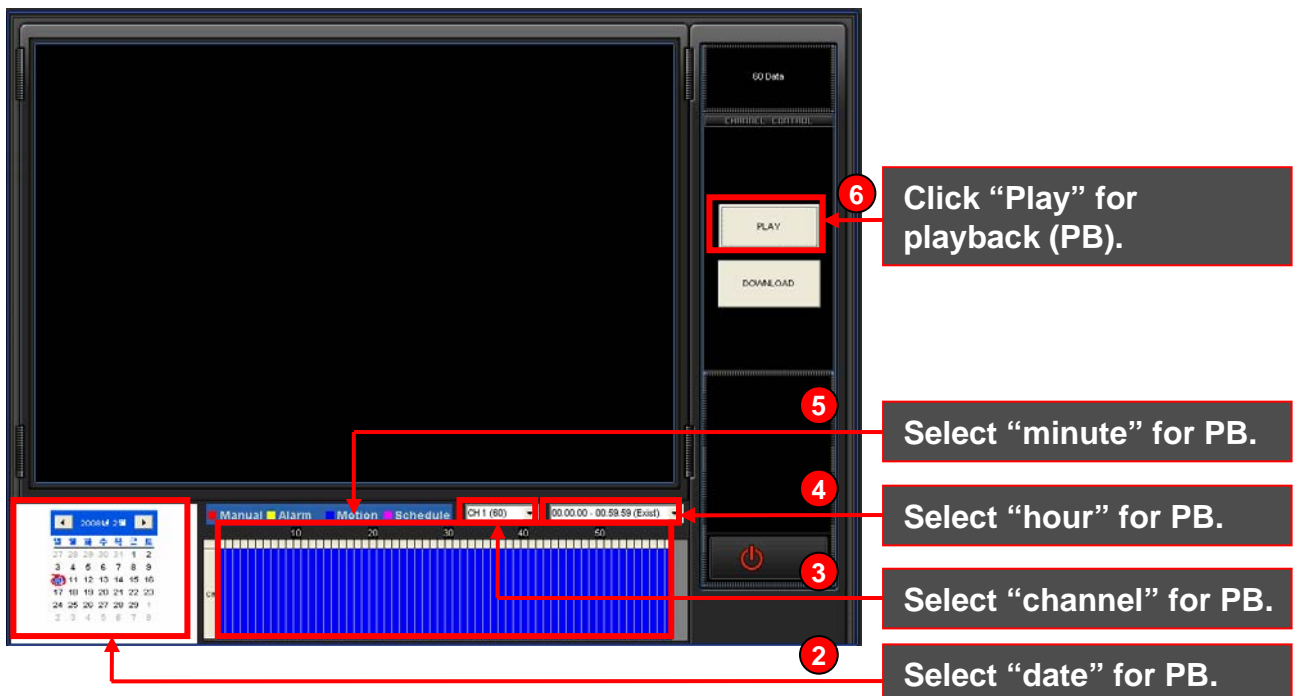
60 Data

CHANNEL CONTROL

6

Click “Play” for playback (PB).

PLAY

DOWNLOAD

5

Select “minute” for PB.

4

Select “hour” for PB.

3

Select “channel” for PB.

2

Select “date” for PB.

2008년 2월

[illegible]

27 28 29 30 31 1 2
3 4 5 6 7 8 9
10 11 12 13 14 15 16
17 18 19 20 21 22 23
24 25 26 27 28 29 1
2 3 4 5 6 7 8

Manual Alarm Motion Schedule

CH 1 (60)

00.00.00 - 00.59.59 (Exist)

10 20 30 40 50

CH